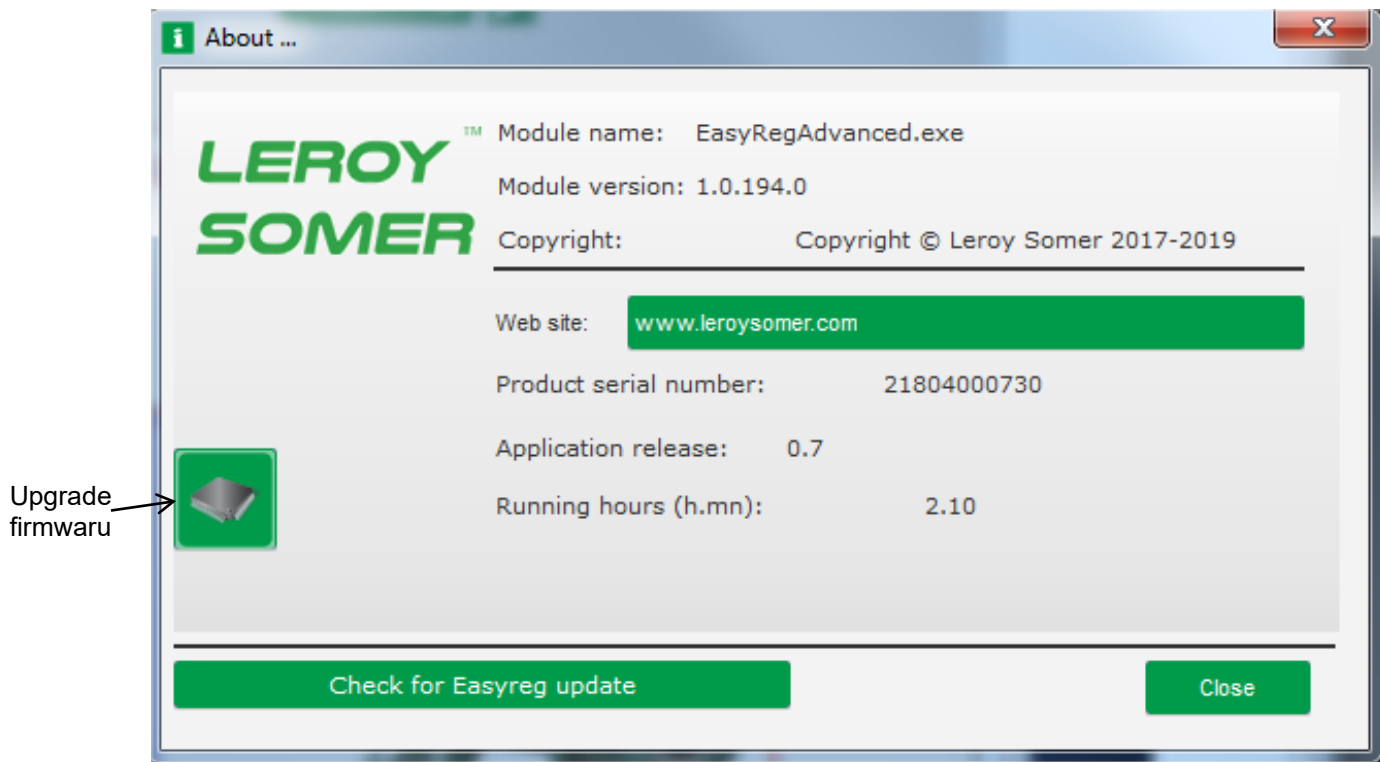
About ...

LEROY SOMER ™

Module name: EasyRegAdvanced.exe

Module version: 1.0.194.0

Copyright: Copyright © Leroy Somer 2017-2019

Web site: www.leroysomer.com

Product serial number: 21804000730

Application release: 0.7

Running hours (h.mn): 2.10

Upgrade firmwaru

Check for Easyreg update

Close